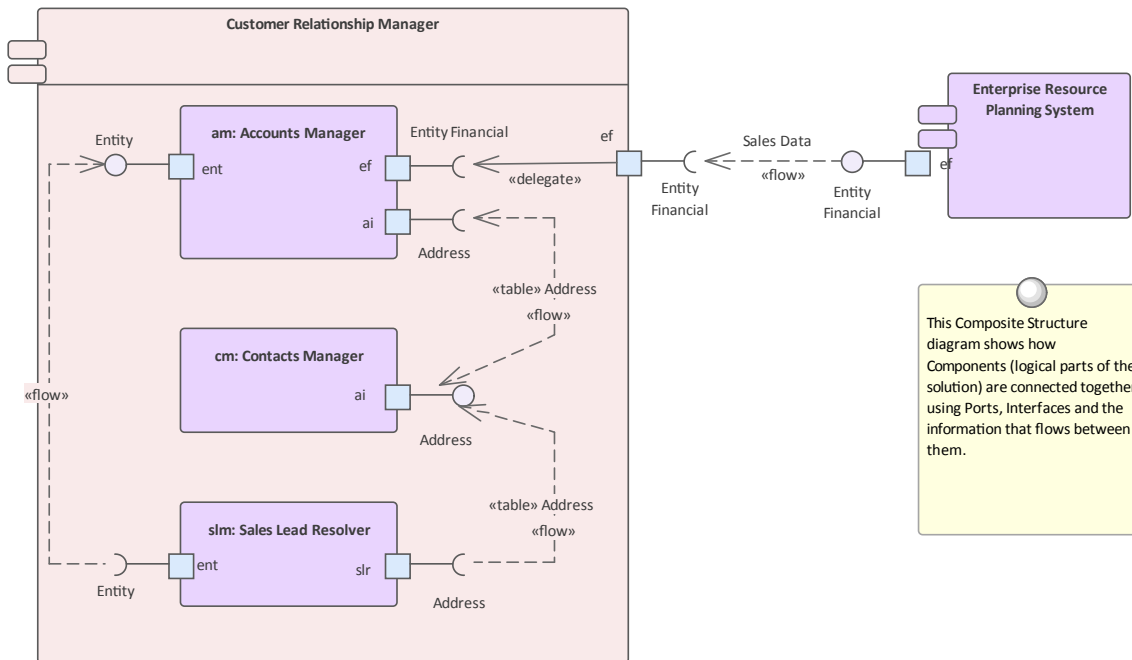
Customer Relationship Manager

Entity

am: Accounts Manager

ent

ef

ai

Entity Financial

«delegate»

Address

ef

Entity Financial

Sales Data

«flow»

Entity Financial

Enterprise Resource Planning System

ef

«table» Address

«flow»

cm: Contacts Manager

ai

Address

«flow»

«table» Address

«flow»

slm: Sales Lead Resolver

ent

slr

Entity

Address

This Composite Structure diagram shows how Components (logical parts of the solution) are connected together using Ports, Interfaces and the information that flows between them.